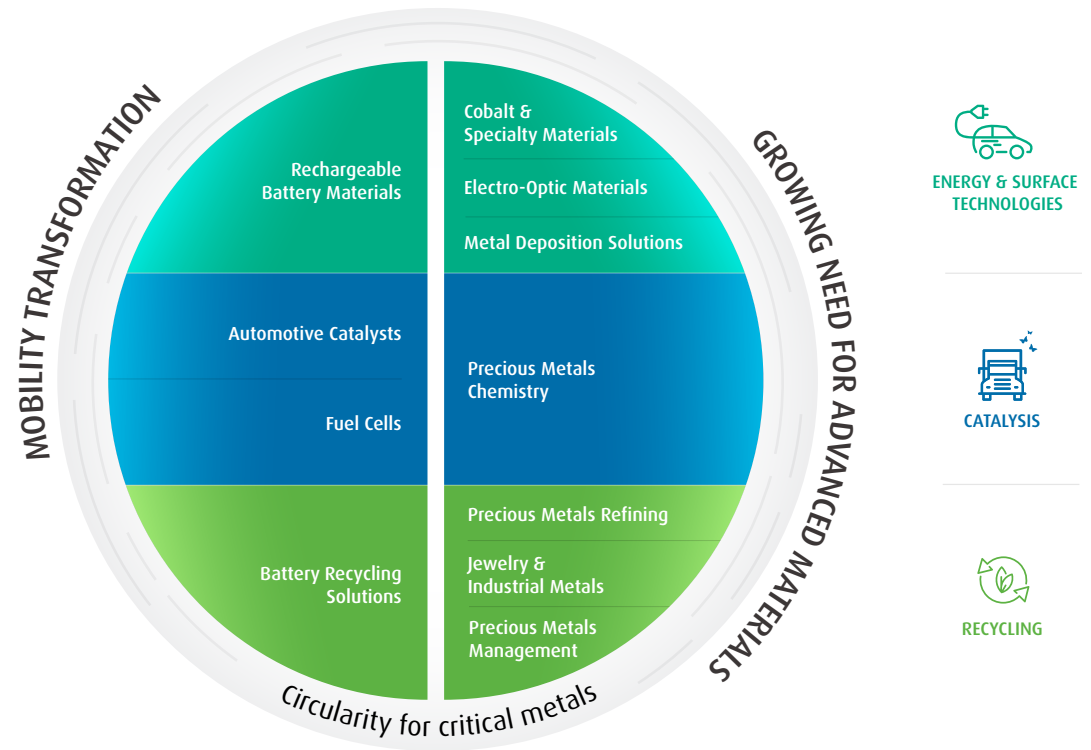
MOBILITY TRANSFORMATION

Rechargeable Battery Materials

Automotive Catalysts

Fuel Cells

Battery Recycling Solutions

Cobalt & Specialty Materials

Electro-Optic Materials

Metal Deposition Solutions

Precious Metals Chemistry

Precious Metals Refining

Jewelry & Industrial Metals

Precious Metals Management

GROWING NEED FOR ADVANCED MATERIALS

Circularity for critical metals

ENERGY & SURFACE TECHNOLOGIES

CATALYSIS

RECYCLING